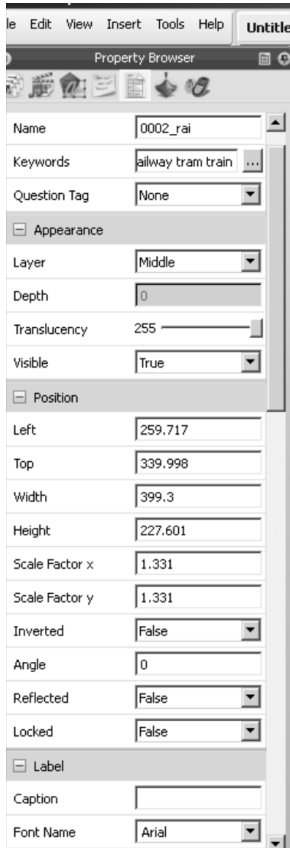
le Edit View Insert Tools Help Untitle

Property Browser

| Name | 0002_rai |
|---|---|
| Keywords | ailway tram train ... |
| Question Tag | None |
| Appearance | |
| Layer | Middle |
| Depth | 0 |
| Translucency | 255 |
| Visible | True |
| Position | |
| Left | 259.717 |
| Top | 339.998 |
| Width | 399.3 |
| Height | 227.601 |
| Scale Factor x | 1.331 |
| Scale Factor y | 1.331 |
| Inverted | False |
| Angle | 0 |
| Reflected | False |
| Locked | False |
| Label | |
| Caption | |
| Font Name | Arial |